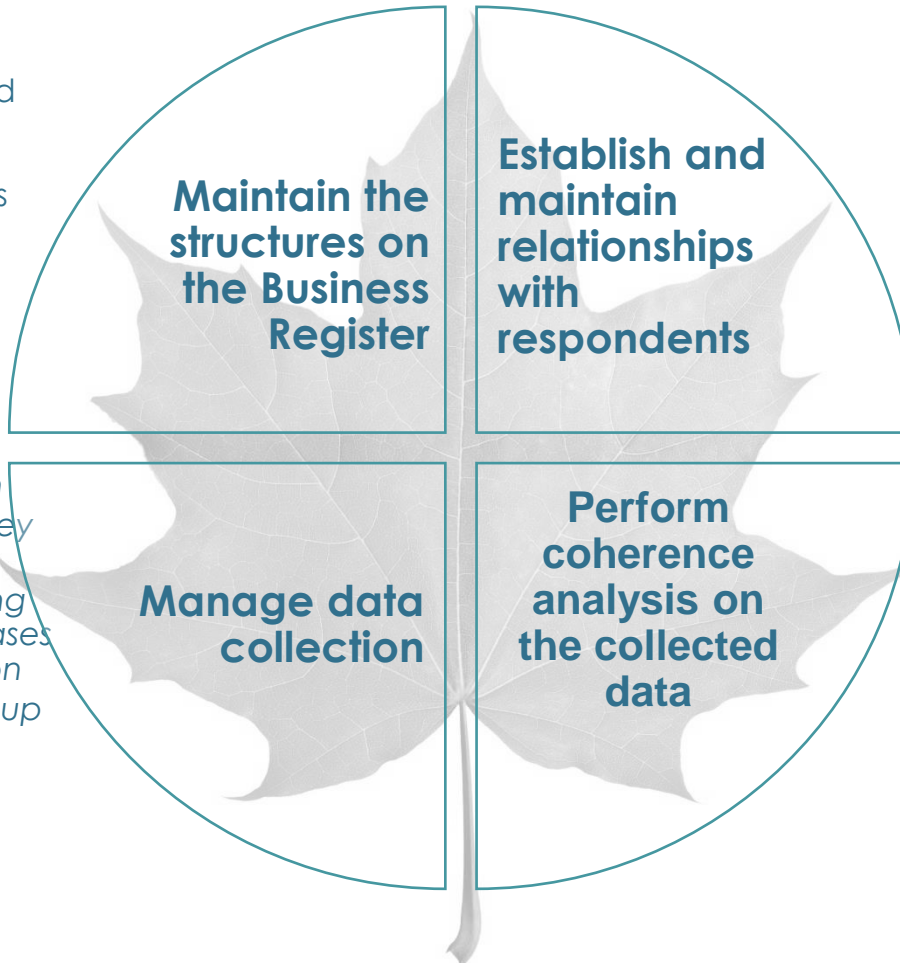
d

s

Maintain the structures on the Business Register

Establish and maintain relationships with respondents

ey

ng
ases
on
up

Manage data collection

Perform coherence analysis on the collected data